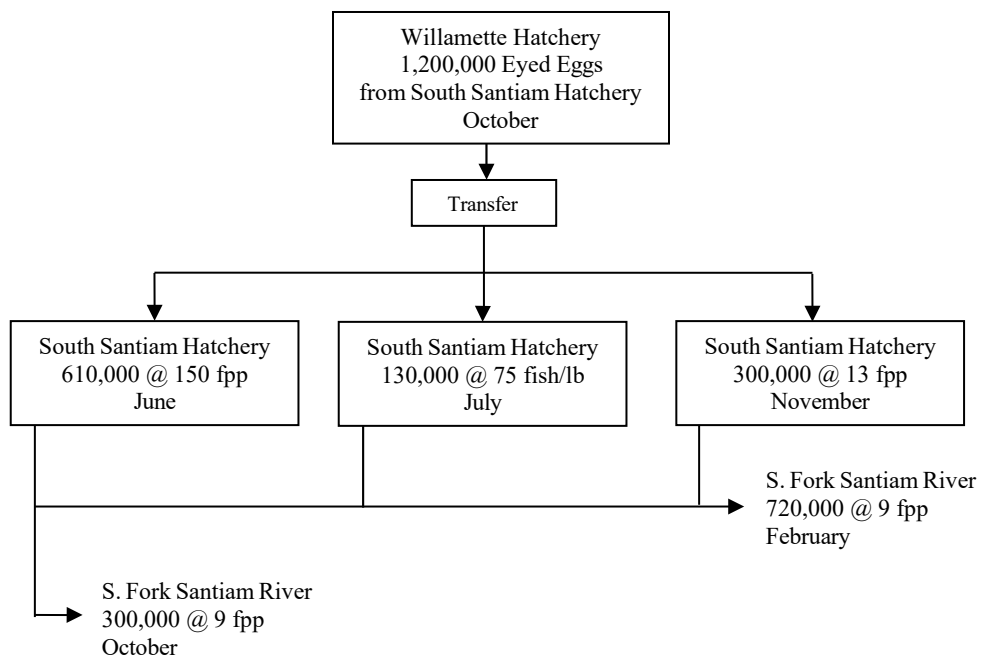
Willamette Hatchery
1,200,000 Eyed Eggs
from South Santiam Hatchery
October

Transfer

South Santiam Hatchery
610,000 @ 150 fpp
June

South Santiam Hatchery
130,000 @ 75 fish/lb
July

South Santiam Hatchery
300,000 @ 13 fpp
November

S. Fork Santiam River
720,000 @ 9 fpp
February

S. Fork Santiam River
300,000 @ 9 fpp
October